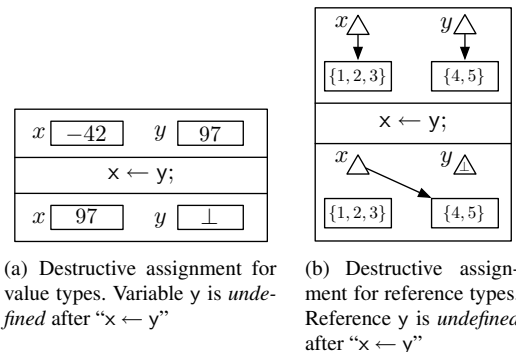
$x$ $-42$ $y$ $97$

x $\leftarrow$ y;

$x$ $97$ $y$ $\perp$

(a) Destructive assignment for value types. Variable y is *undefined* after "x $\leftarrow$ y"

$x$ $y$

$\{1,2,3\}$ $\{4,5\}$

x $\leftarrow$ y;

$x$ $y$

$\{1,2,3\}$ $\{4,5\}$

(b) Destructive assignment for reference types. Reference y is *undefined* after "x $\leftarrow$ y"